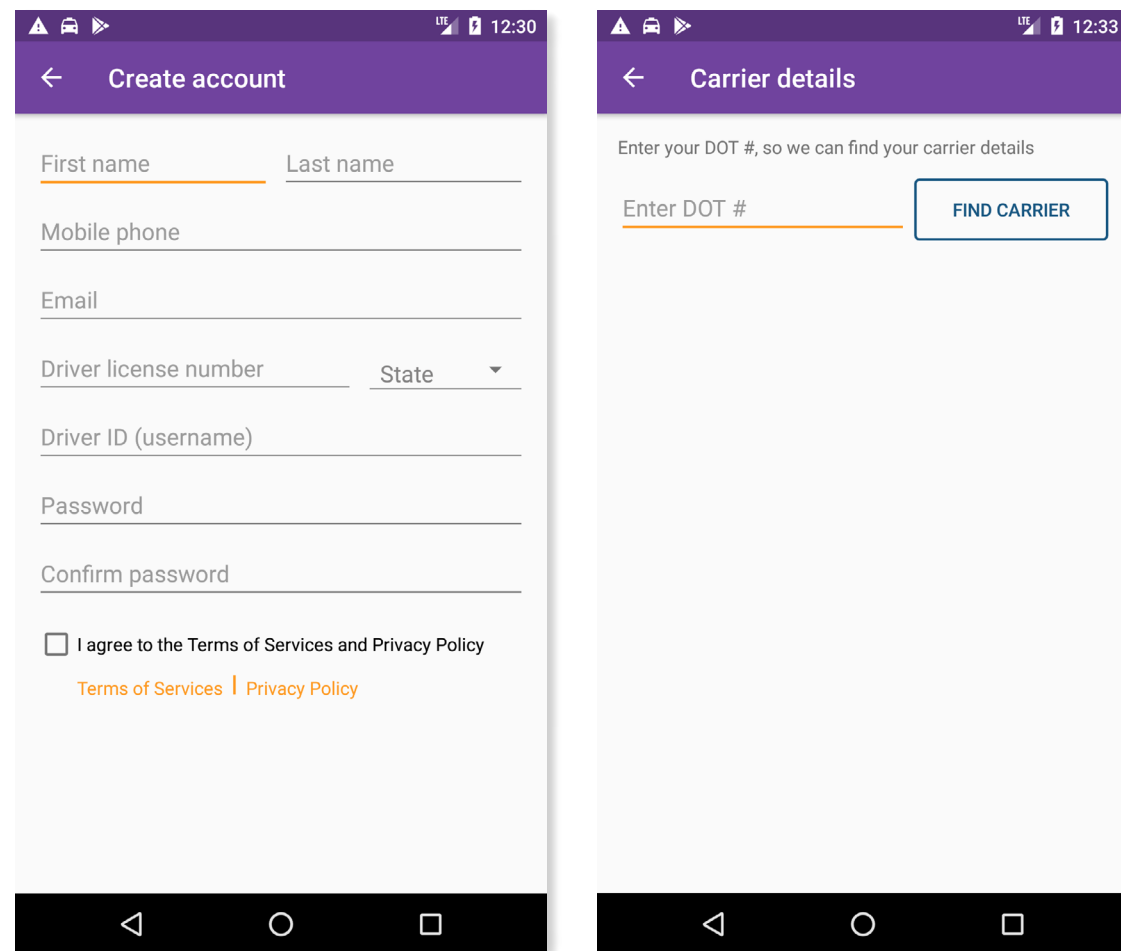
LTE 12:30

Create account

First name

Last name

Mobile phone

Email

Driver license number

State

Driver ID (username)

Password

Confirm password

I agree to the Terms of Services and Privacy Policy

Terms of Services | Privacy Policy

LTE 12:33

Carrier details

Enter your DOT #, so we can find your carrier details

Enter DOT #

FIND CARRIER